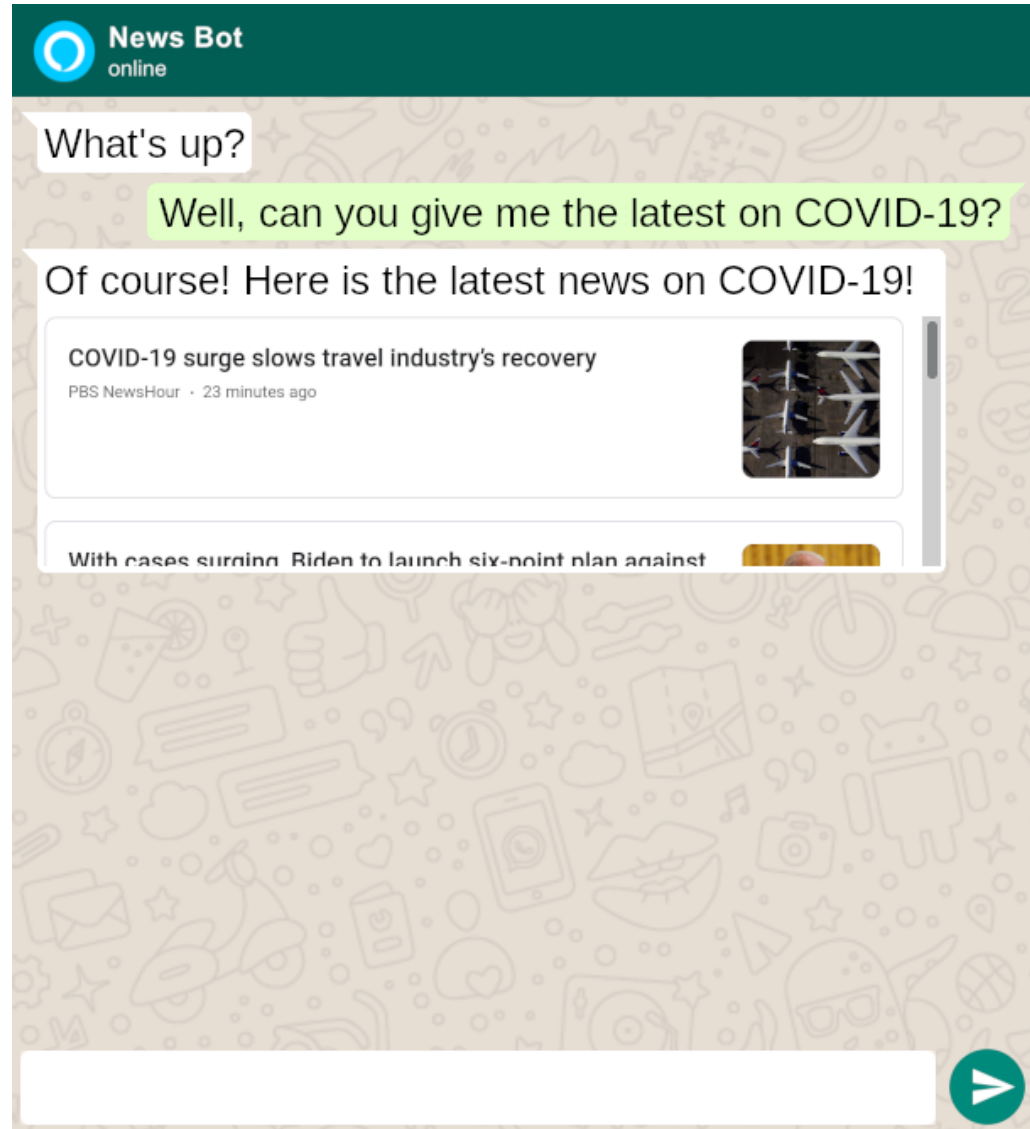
News Bot
online

What's up?

Well, can you give me the latest on COVID-19?

Of course! Here is the latest news on COVID-19!

COVID-19 surge slows travel industry's recovery
PBS NewsHour · 23 minutes ago

With cases surging, Biden to launch six-point plan against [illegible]